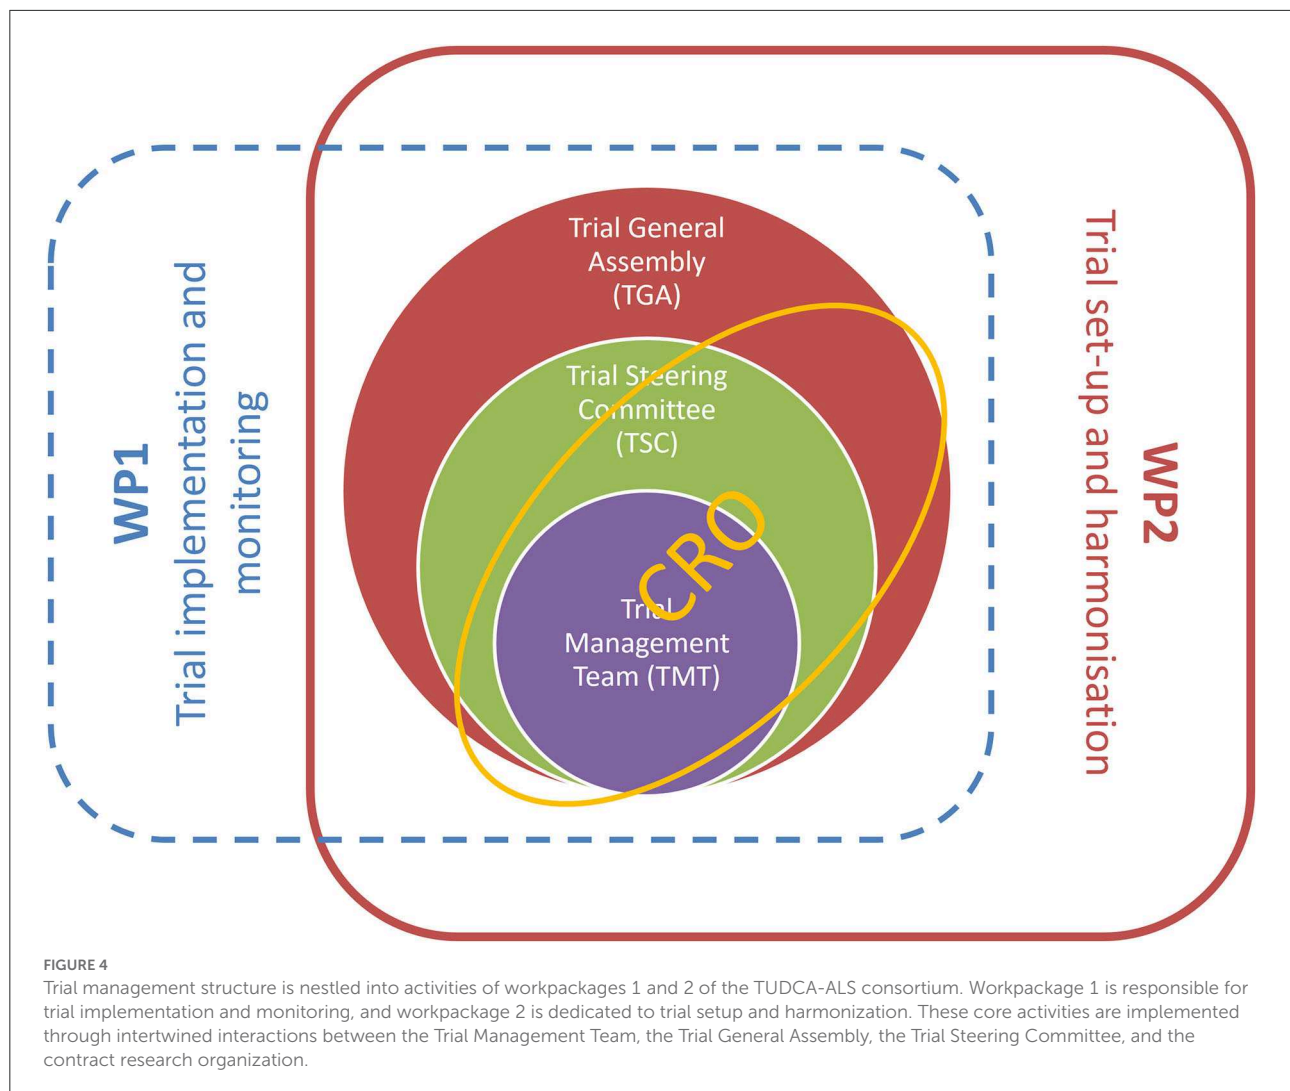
WP1
Trial implementation and monitoring

Trial General Assembly (TGA)

Trial Steering Committee (TSC)

CRO

Trial Management Team (TMT)

WP2
Trial set-up and harmonisation

FIGURE 4
Trial management structure is nestled into activities of workpackages 1 and 2 of the TUDCA-ALS consortium. Workpackage 1 is responsible for trial implementation and monitoring, and workpackage 2 is dedicated to trial setup and harmonization. These core activities are implemented through intertwined interactions between the Trial Management Team, the Trial General Assembly, the Trial Steering Committee, and the contract research organization.